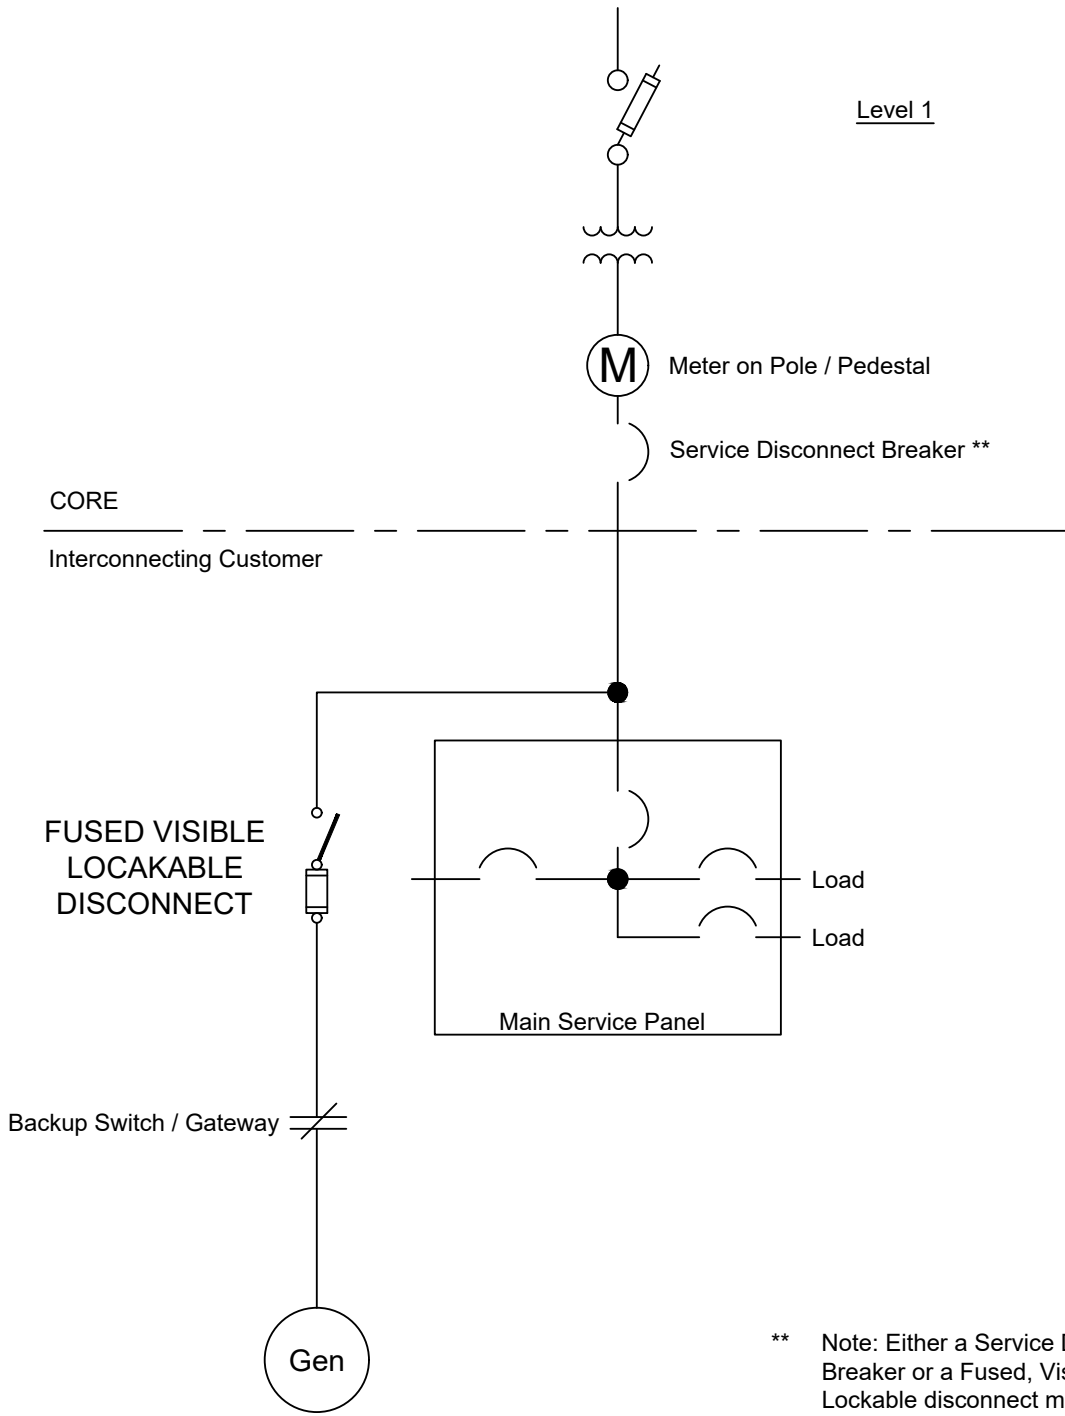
Level 1

M

Meter on Pole / Pedestal

Service Disconnect Breaker **

CORE

Interconnecting Customer

FUSED VISIBLE LOCAKABLE DISCONNECT

Load

Load

Main Service Panel

Backup Switch / Gateway

Gen

** Note: Either a Service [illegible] Breaker or a Fused, Vis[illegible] Lockable disconnect m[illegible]